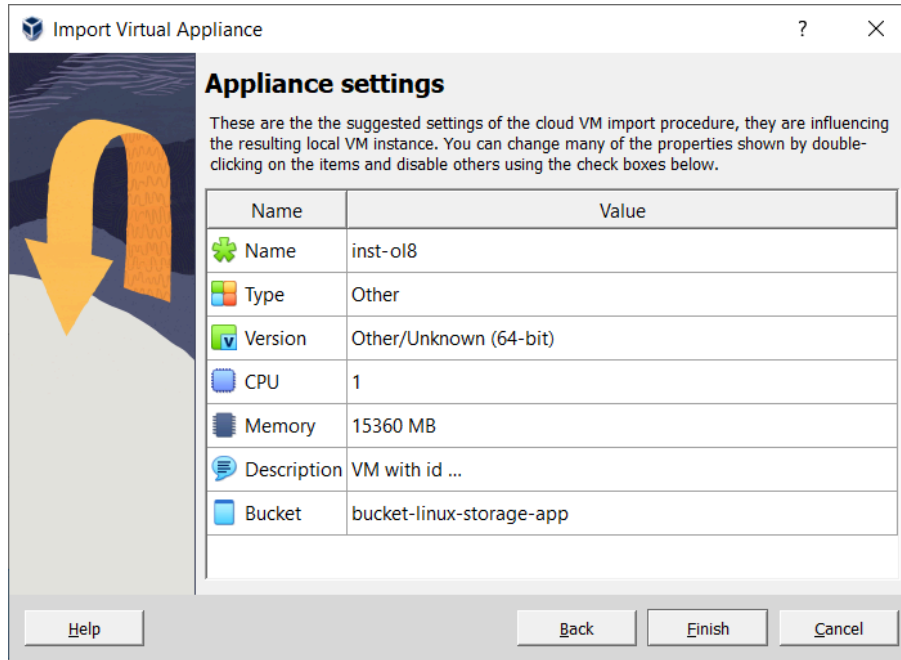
Import Virtual Appliance

?

Appliance settings

These are the the suggested settings of the cloud VM import procedure, they are influencing the resulting local VM instance. You can change many of the properties shown by double-clicking on the items and disable others using the check boxes below.

| Name | Value |
|---|---|
| Name | inst-ol8 |
| Type | Other |
| Version | Other/Unknown (64-bit) |
| CPU | 1 |
| Memory | 15360 MB |
| Description | VM with id ... |
| Bucket | bucket-linux-storage-app |

Help

Back

Finish

Cancel